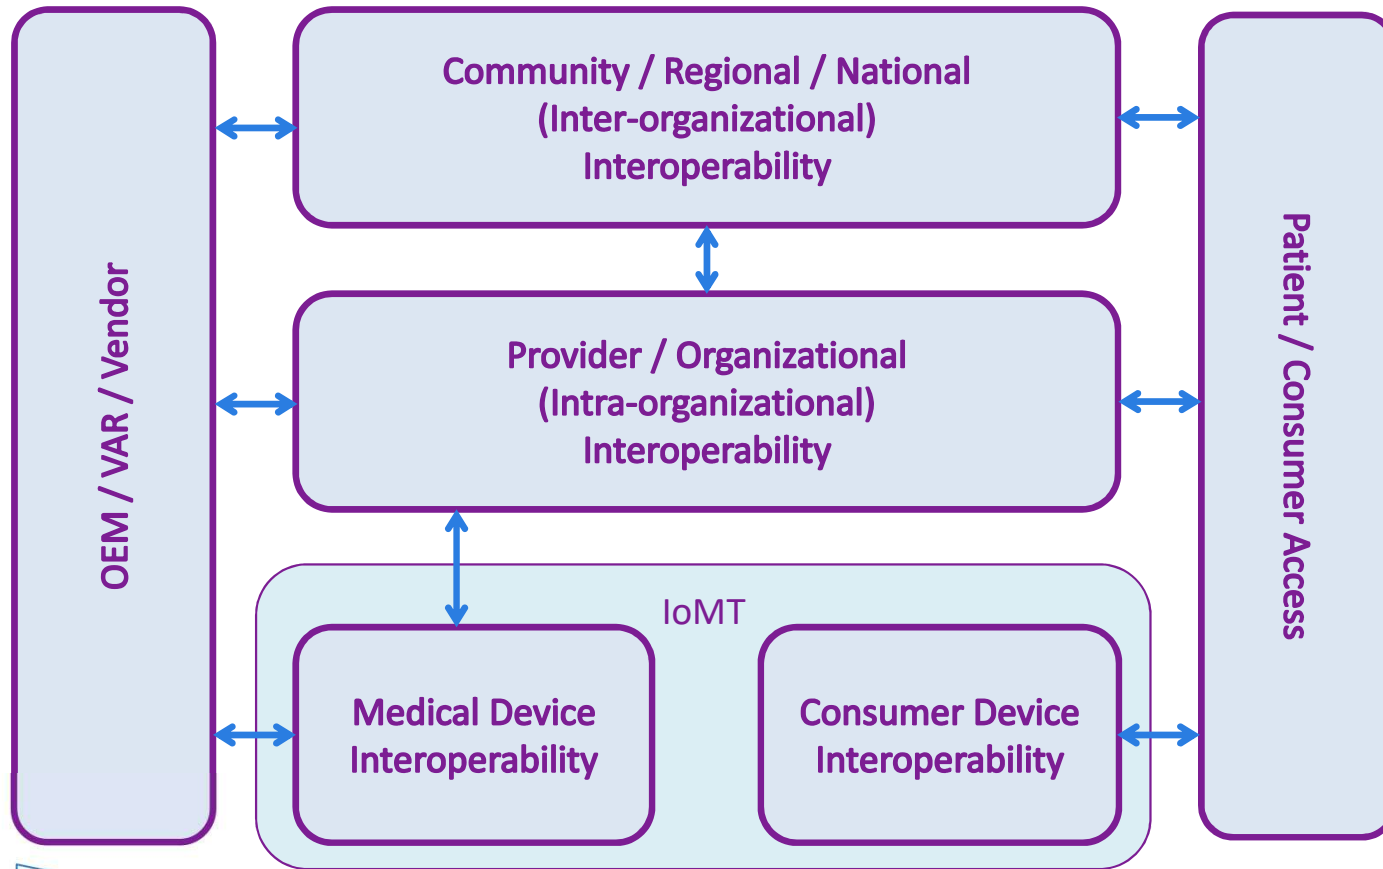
OEM / VAR / Vendor

Community / Regional / National (Inter-organizational) Interoperability

Provider / Organizational (Intra-organizational) Interoperability

IoMT

Medical Device Interoperability

Consumer Device Interoperability

Patient / Consumer Access